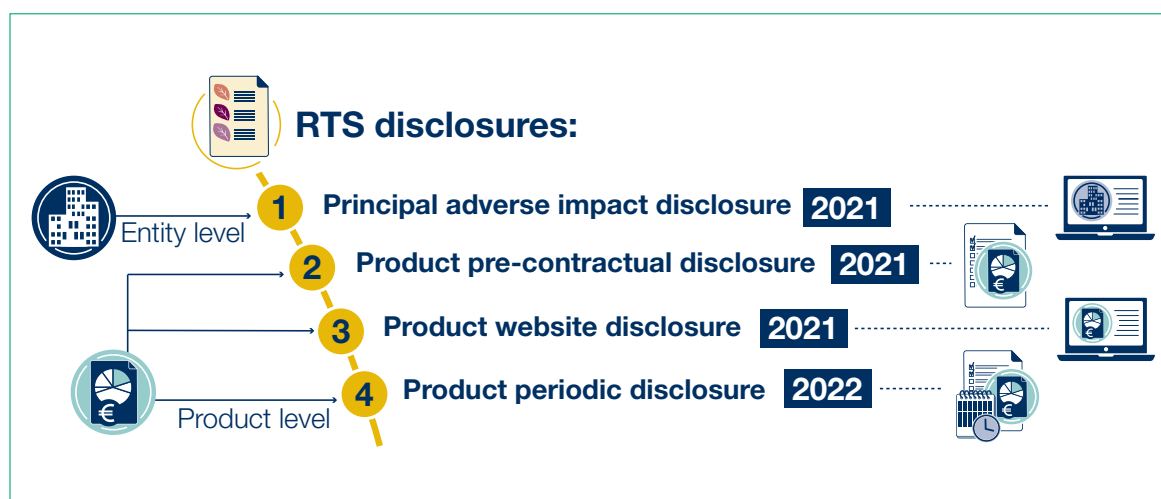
RTS disclosures:

Entity level

1 Principal adverse impact disclosure 2021

2 Product pre-contractual disclosure 2021

3 Product website disclosure 2021

4 Product periodic disclosure 2022

Product level